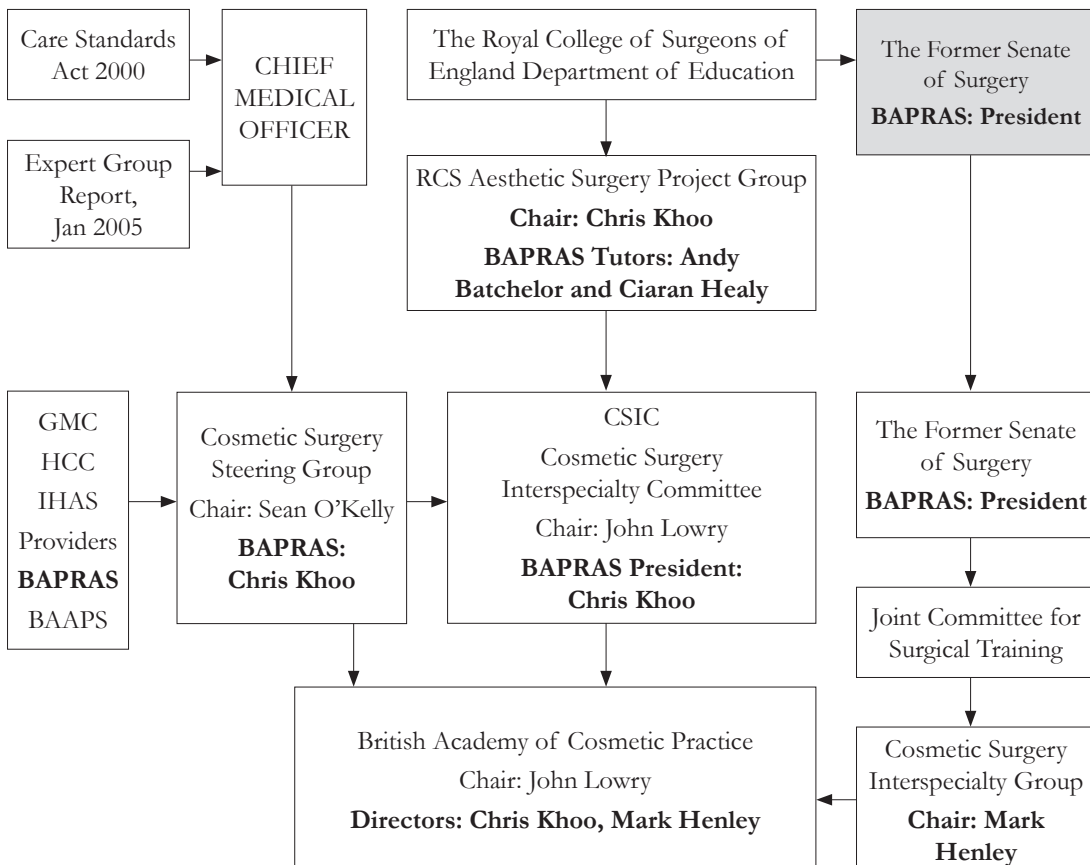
Care Standards Act 2000

Expert Group Report, Jan 2005

CHIEF MEDICAL OFFICER

The Royal College of Surgeons of England Department of Education

The Former Senate of Surgery
**BAPRAS: President**

RCS Aesthetic Surgery Project Group
**Chair: Chris Khoo**
**BAPRAS Tutors: Andy Batchelor and Ciaran Healy**

GMC
HCC
IHAS
Providers
**BAPRAS**
BAAPS

Cosmetic Surgery Steering Group
Chair: Sean O'Kelly
**BAPRAS: Chris Khoo**

CSIC
Cosmetic Surgery Interspecialty Committee
Chair: John Lowry
**BAPRAS President: Chris Khoo**

The Former Senate of Surgery
**BAPRAS: President**

Joint Committee for Surgical Training

British Academy of Cosmetic Practice
Chair: John Lowry
**Directors: Chris Khoo, Mark Henley**

Cosmetic Surgery Interspecialty Group
**Chair: Mark Henley**